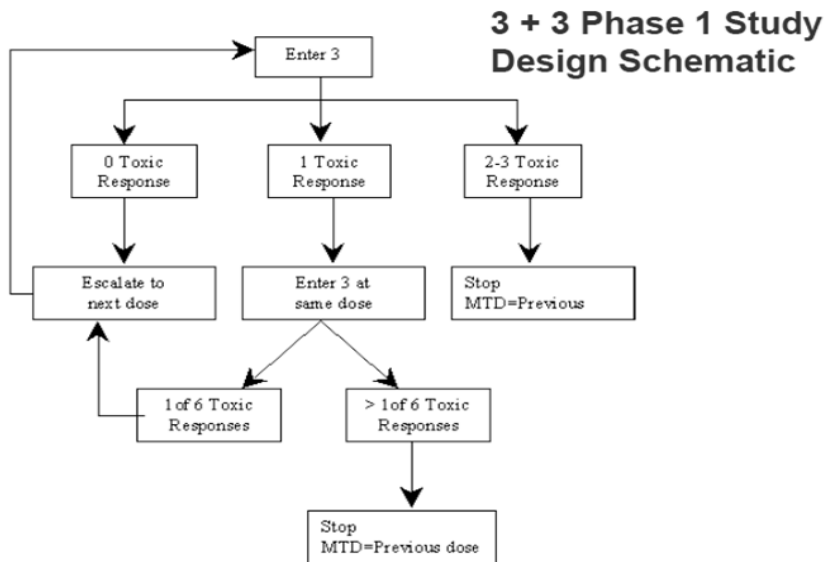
3 + 3 Phase 1 Study Design Schematic

Enter 3

0 Toxic Response

1 Toxic Response

2-3 Toxic Response

Escalate to next dose

Enter 3 at same dose

Stop MTD=Previous

1 of 6 Toxic Responses

> 1 of 6 Toxic Responses

Stop MTD=Previous dose